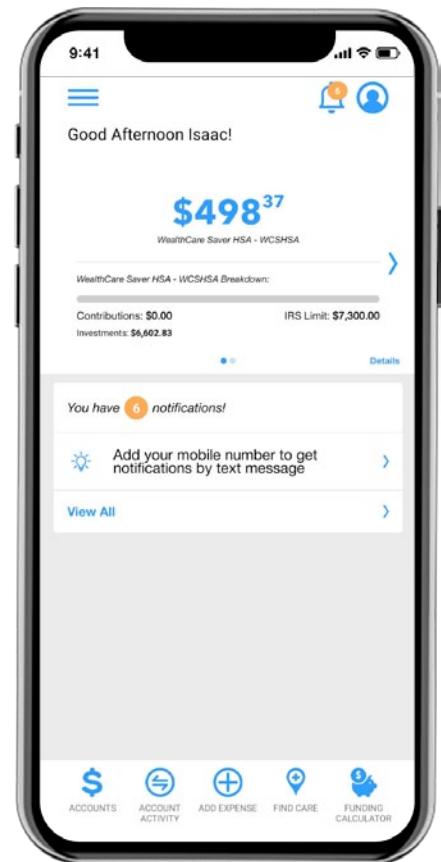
9:41

6

Good Afternoon Isaac!

$498^{37}$

WealthCare Saver HSA - WCSHSA

WealthCare Saver HSA - WCSHSA Breakdown:

Contributions: $0.00

IRS Limit: $7,300.00

Investments: $6,602.83

Details

You have 6 notifications!

Add your mobile number to get notifications by text message

View All

ACCOUNTS

ACCOUNT ACTIVITY

ADD EXPENSE

FIND CARE

FUNDING CALCULATOR